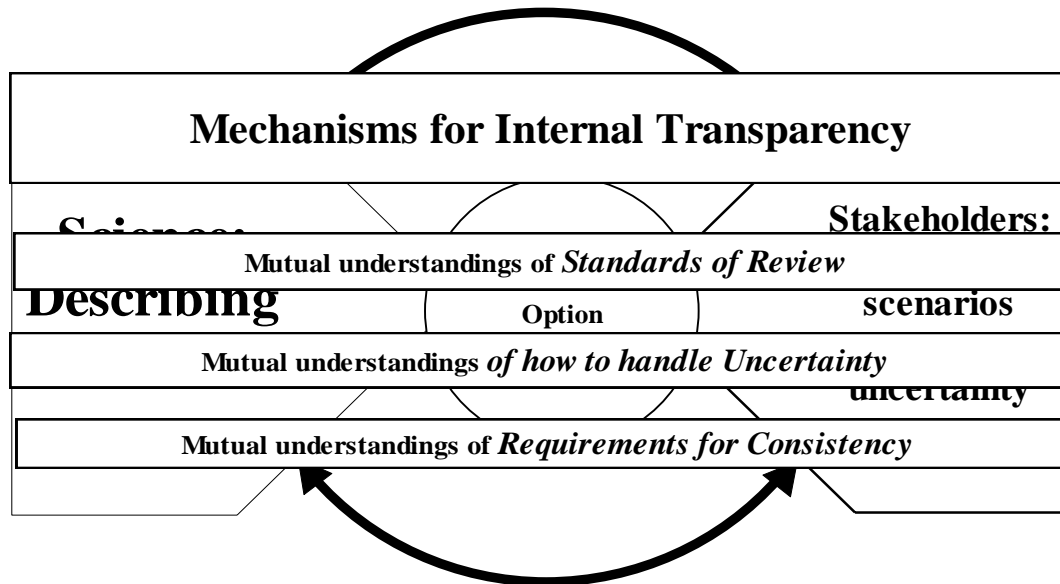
Mechanisms for Internal Transparency

Science:

Stakeholders:

Mutual understandings of *Standards of Review*

Describing

Option

scenarios

Mutual understandings *of how to handle Uncertainty*

uncertainty

Mutual understandings of *Requirements for Consistency*